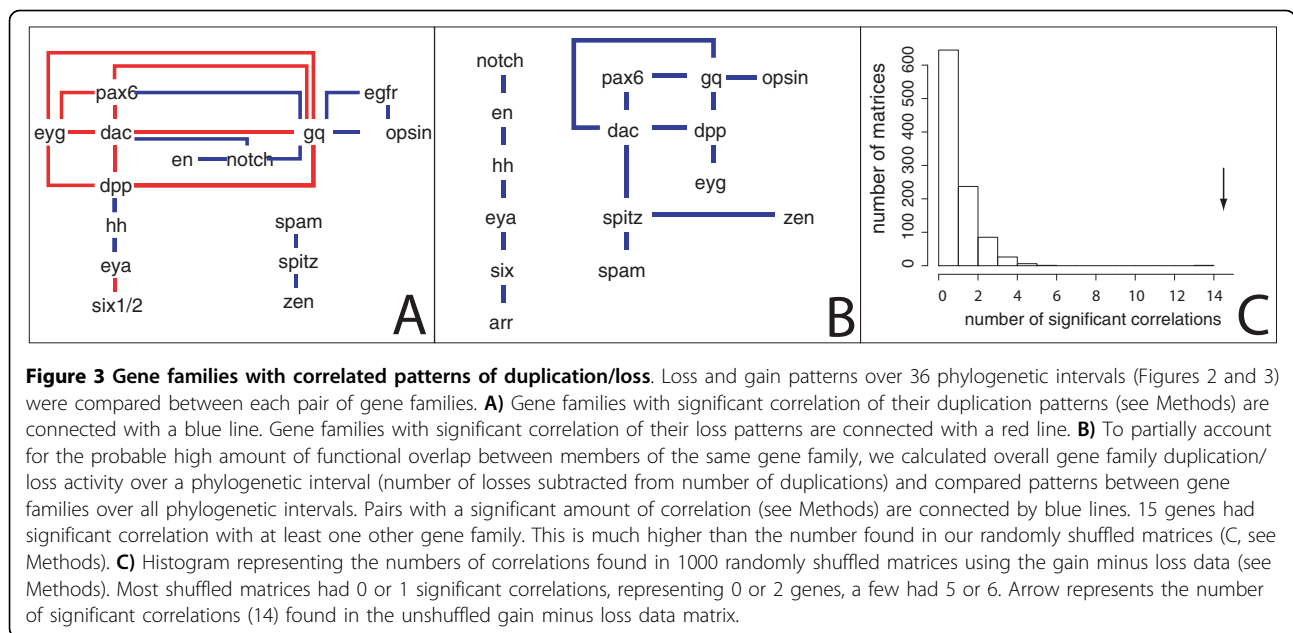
pax6
egfr
eyg
dac
gq
opsin
en
notch
dpp
hh
spam
spitz
eya
zen
six1/2
A

notch
en
hh
eya
six
arr
pax6
gq
opsin
dac
dpp
eyg
spitz
zen
spam
B

number of matrices
0
100
200
300
400
500
600
0
2
4
6
8
10
12
14
number of significant correlations
C

**Figure 3 Gene families with correlated patterns of duplication/loss**. Loss and gain patterns over 36 phylogenetic intervals (Figures 2 and 3) were compared between each pair of gene families. **A)** Gene families with significant correlation of their duplication patterns (see Methods) are connected with a blue line. Gene families with significant correlation of their loss patterns are connected with a red line. **B)** To partially account for the probable high amount of functional overlap between members of the same gene family, we calculated overall gene family duplication/loss activity over a phylogenetic interval (number of losses subtracted from number of duplications) and compared patterns between gene families over all phylogenetic intervals. Pairs with a significant amount of correlation (see Methods) are connected by blue lines. 15 genes had significant correlation with at least one other gene family. This is much higher than the number found in our randomly shuffled matrices (C, see Methods). **C)** Histogram representing the numbers of correlations found in 1000 randomly shuffled matrices using the gain minus loss data (see Methods). Most shuffled matrices had 0 or 1 significant correlations, representing 0 or 2 genes, a few had 5 or 6. Arrow represents the number of significant correlations (14) found in the unshuffled gain minus loss data matrix.